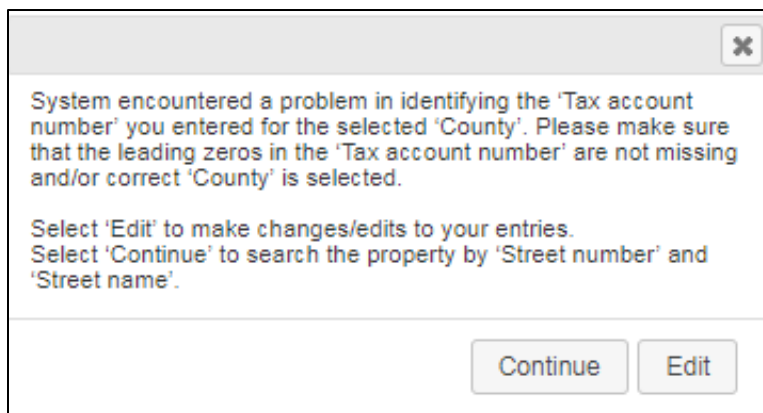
✖

System encountered a problem in identifying the 'Tax account number' you entered for the selected 'County'. Please make sure that the leading zeros in the 'Tax account number' are not missing and/or correct 'County' is selected.

Select 'Edit' to make changes/edits to your entries.
Select 'Continue' to search the property by 'Street number' and 'Street name'.

Continue Edit